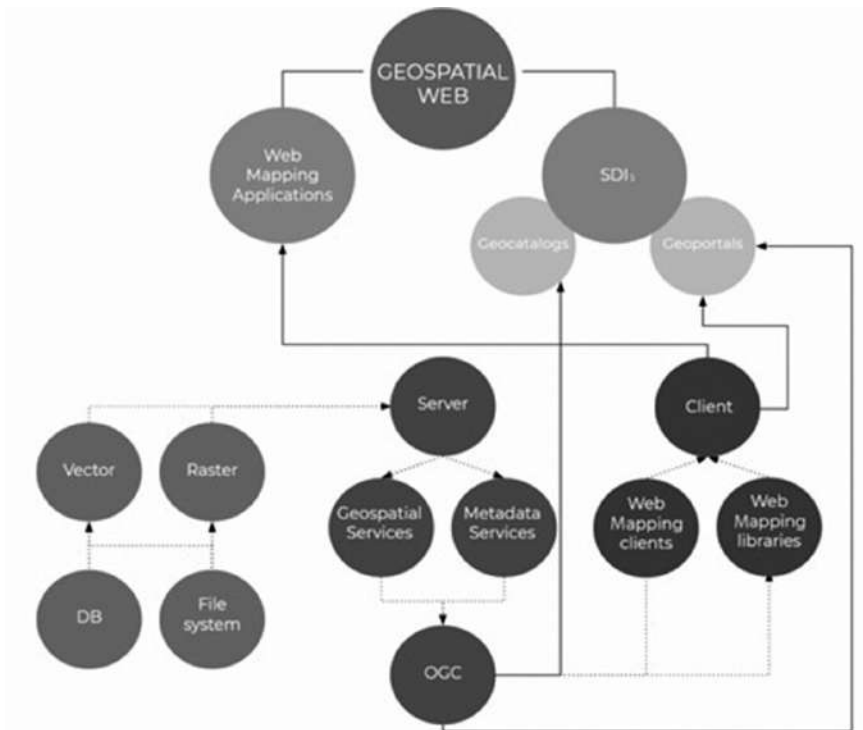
GEOSPATIAL WEB

Web Mapping Applications

SDIs

Geocatalogs

Geoportals

Server

Client

Vector

Raster

Geospatial Services

Metadata Services

Web Mapping clients

Web Mapping libraries

DB

File system

OGC